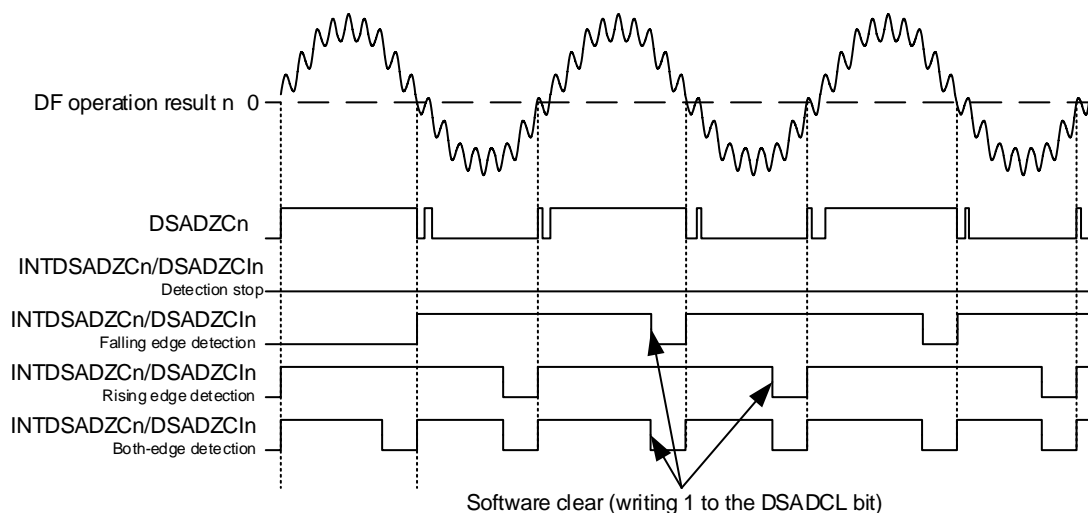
DF operation result n 0

DSADZCn

INTDSADZCn/DSADZCIn
Detection stop

INTDSADZCn/DSADZCIn
Falling edge detection

INTDSADZCn/DSADZCIn
Rising edge detection

INTDSADZCn/DSADZCIn
Both-edge detection

Software clear (writing 1 to the DSADCL bit)